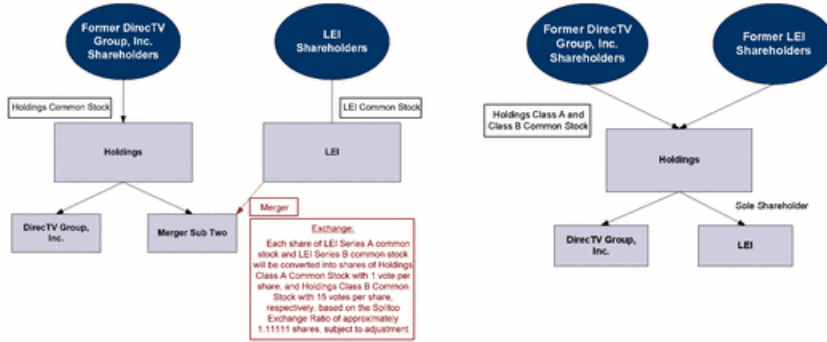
Former DirecTV Group, Inc. Shareholders

LEI Shareholders

Holdings Common Stock

LEI Common Stock

Holdings

LEI

DirecTV Group, Inc.

Merger Sub Two

Merger

Exchange:
Each share of LEI Series A common stock and LEI Series B common stock will be converted into shares of Holdings Class A Common Stock with 1 vote per share, and Holdings Class B Common Stock with 15 votes per share, respectively, based on the Splitco Exchange Ratio of approximately 1.11111 shares, subject to adjustment

Former DirecTV Group, Inc. Shareholders

Former LEI Shareholders

Holdings Class A and Class B Common Stock

Holdings

Sole Shareholder

DirecTV Group, Inc.

LEI